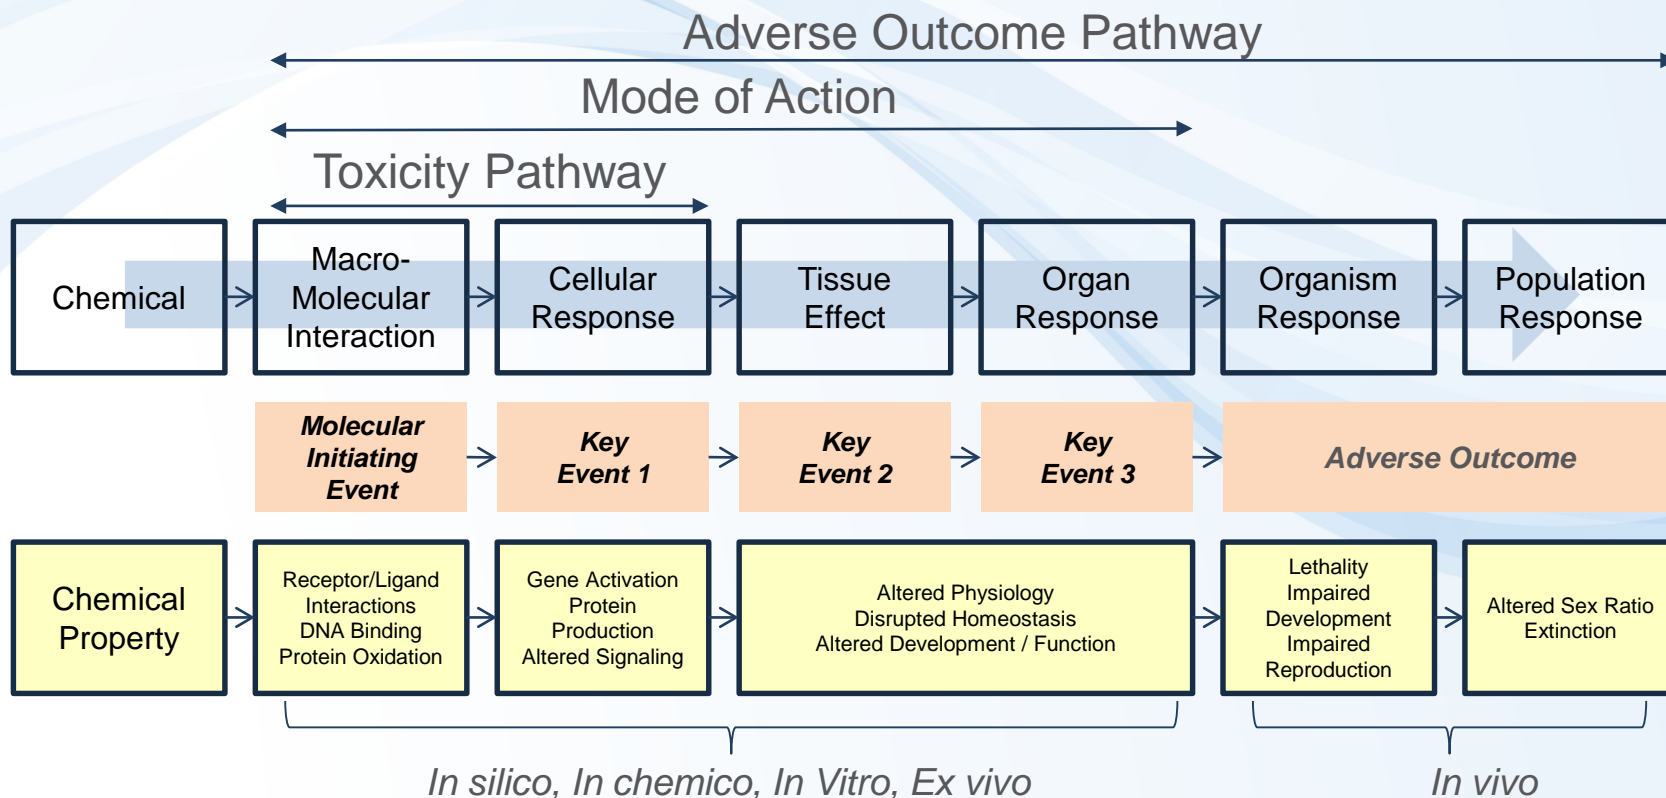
Adverse Outcome Pathway

Mode of Action

Toxicity Pathway

Chemical

Macro-Molecular Interaction

Cellular Response

Tissue Effect

Organ Response

Organism Response

Population Response

Molecular Initiating Event

Key Event 1

Key Event 2

Key Event 3

Adverse Outcome

Chemical Property

Receptor/Ligand Interactions
DNA Binding
Protein Oxidation

Gene Activation
Protein Production
Altered Signaling

Altered Physiology
Disrupted Homeostasis
Altered Development / Function

Lethality
Impaired Development
Impaired Reproduction

Altered Sex Ratio
Extinction

In silico, In chemico, In Vitro, Ex vivo

In vivo